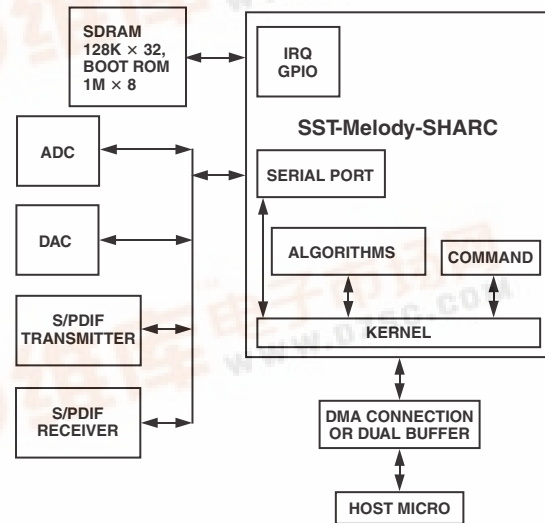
SDRAM 128K × 32, BOOT ROM 1M × 8

IRQ GPIO

SST-Melody-SHARC

ADC

SERIAL PORT

DAC

ALGORITHMS

COMMAND

S/PDIF TRANSMITTER

KERNEL

S/PDIF RECEIVER

DMA CONNECTION OR DUAL BUFFER

HOST MICRO

www.DZSC.com